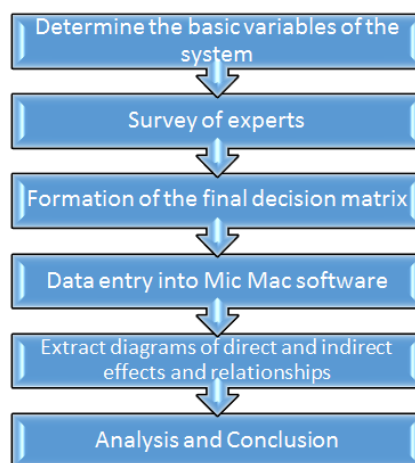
Determine the basic variables of the system

Survey of experts

Formation of the final decision matrix

Data entry into Mic Mac software

Extract diagrams of direct and indirect effects and relationships

Analysis and Conclusion